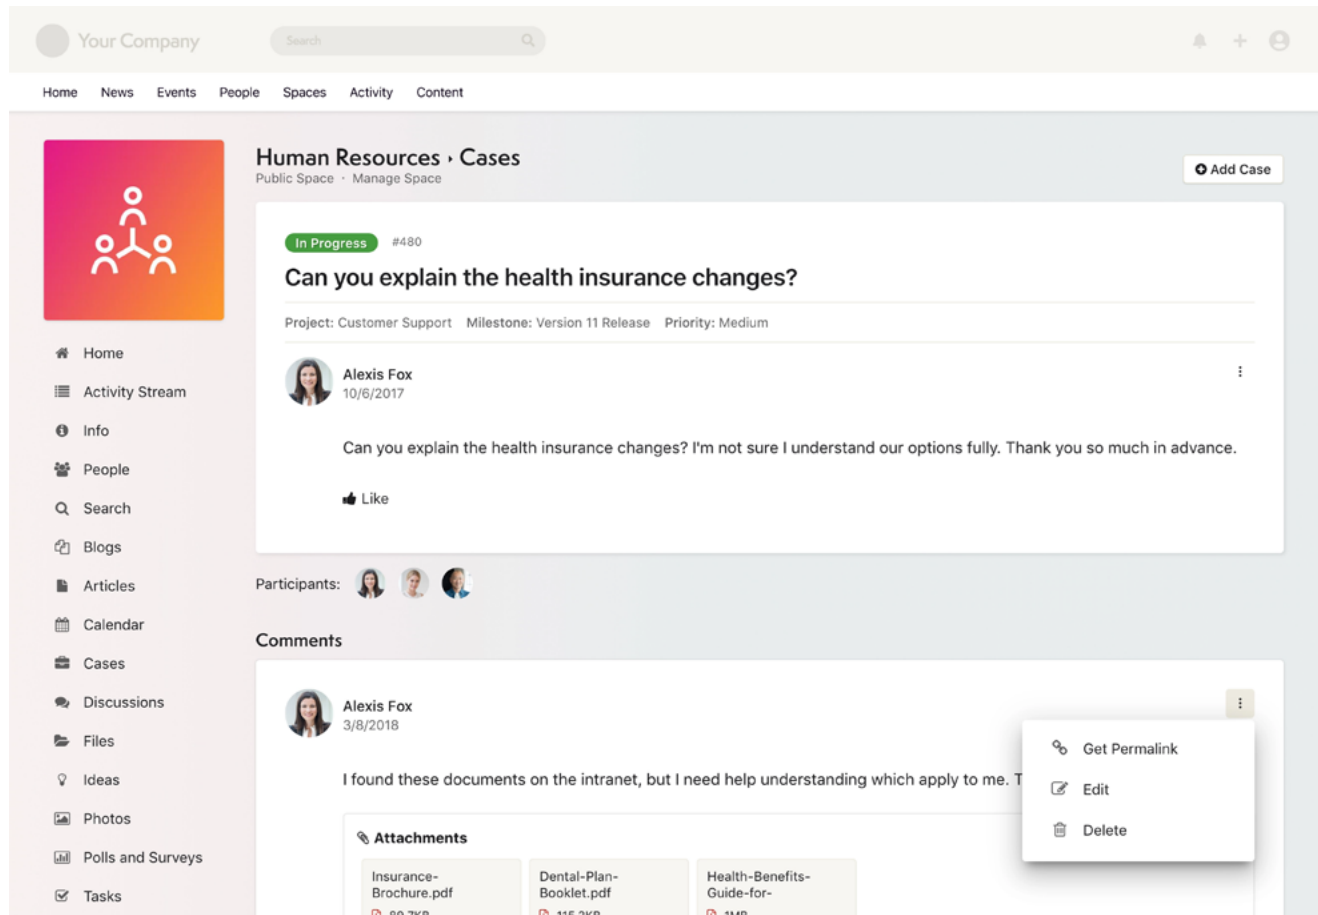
Your Company

Search

Home News Events People Spaces Activity Content

Home
Activity Stream
Info
People
Search
Blogs
Articles
Calendar
Cases
Discussions
Files
Ideas
Photos
Polls and Surveys
Tasks

Human Resources › Cases
Public Space · Manage Space

Add Case

In Progress #480

Can you explain the health insurance changes?

Project: Customer Support Milestone: Version 11 Release Priority: Medium

Alexis Fox
10/6/2017

Can you explain the health insurance changes? I'm not sure I understand our options fully. Thank you so much in advance.

Like

Participants:

Comments

Alexis Fox
3/8/2018

I found these documents on the intranet, but I need help understanding which apply to me. T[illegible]

Get Permalink
Edit
Delete

Attachments

Insurance-Brochure.pdf
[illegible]

Dental-Plan-Booklet.pdf
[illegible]

Health-Benefits-Guide-for-
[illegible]